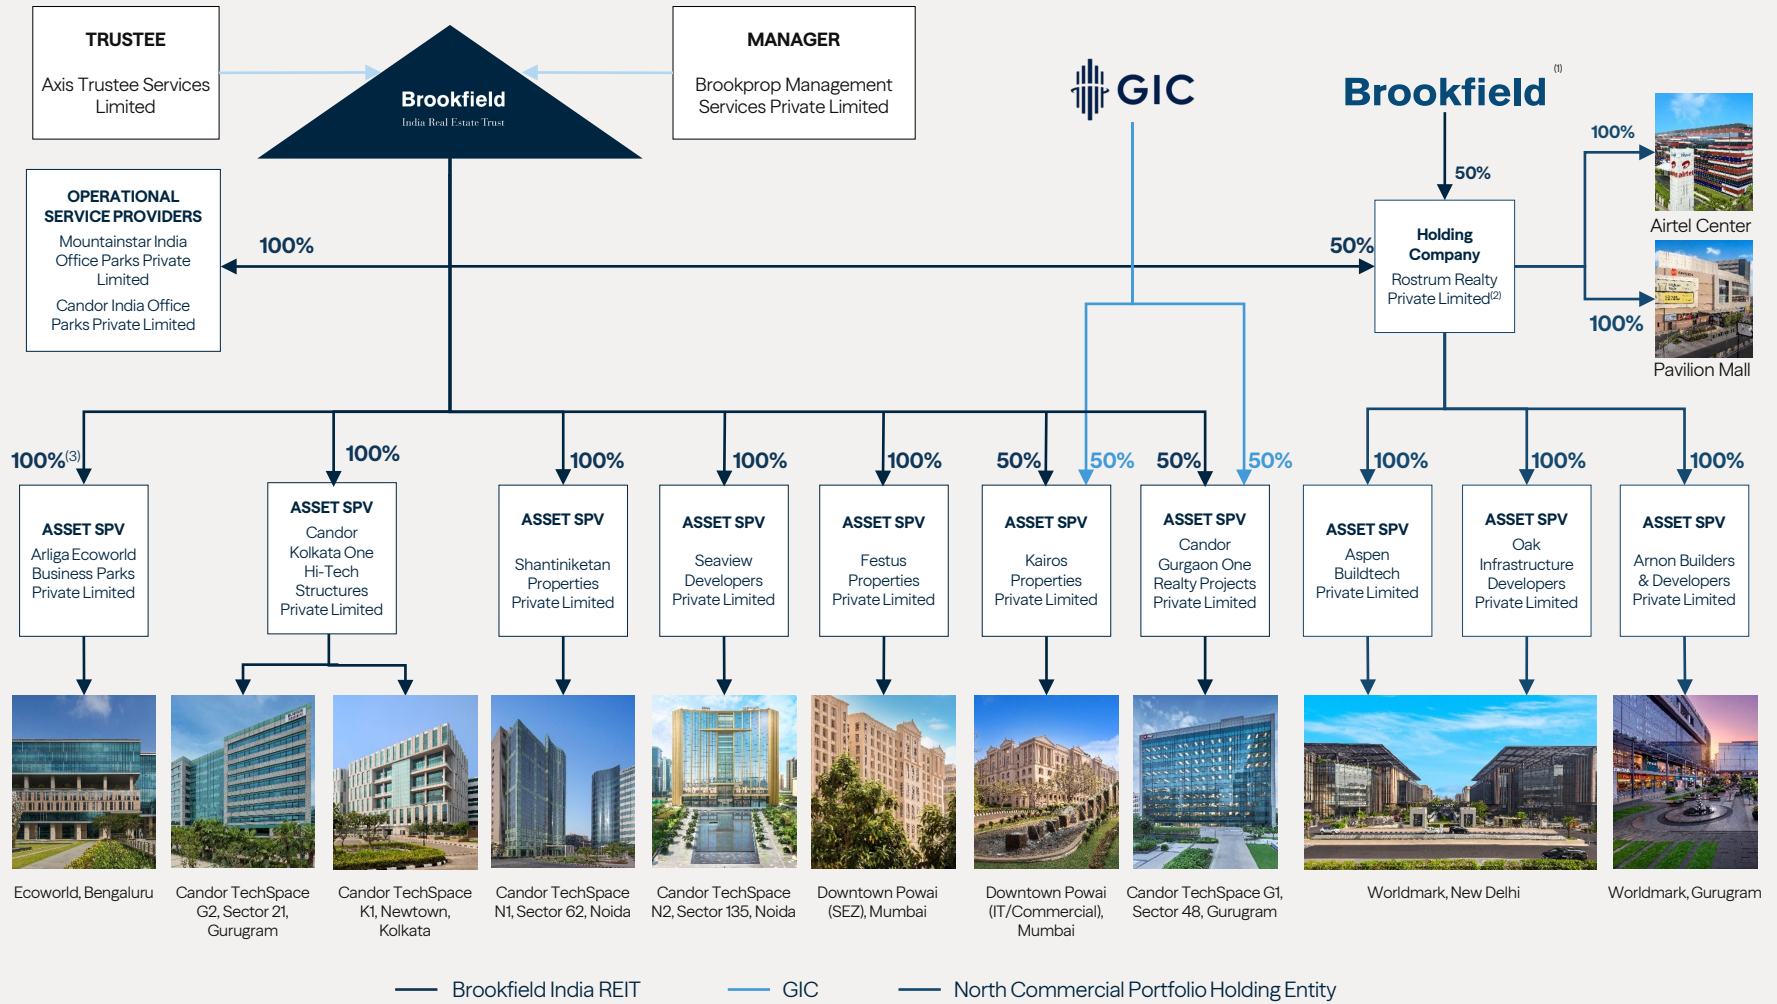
TRUSTEE

Axis Trustee Services Limited

Brookfield
India Real Estate Trust

MANAGER

Brookprop Management Services Private Limited

GIC

Brookfield $^{(1)}$

OPERATIONAL SERVICE PROVIDERS

Mountainstar India Office Parks Private Limited

Candor India Office Parks Private Limited

100%

50%

50%

Holding Company

Rostrum Realty Private Limited$^{(2)}$

100%

Airtel Center

100%

Pavilion Mall

100%$^{(3)}$

ASSET SPV

Arliga Ecoworld Business Parks Private Limited

100%

ASSET SPV

Candor Kolkata One Hi-Tech Structures Private Limited

100%

ASSET SPV

Shantiniketan Properties Private Limited

100%

ASSET SPV

Seaview Developers Private Limited

100%

ASSET SPV

Festus Properties Private Limited

50%

50%

ASSET SPV

Kairos Properties Private Limited

50%

50%

ASSET SPV

Candor Gurgaon One Realty Projects Private Limited

100%

ASSET SPV

Aspen Buildtech Private Limited

100%

ASSET SPV

Oak Infrastructure Developers Private Limited

100%

ASSET SPV

Arnon Builders & Developers Private Limited

Ecoworld, Bengaluru

Candor TechSpace G2, Sector 21, Gurugram

Candor TechSpace K1, Newtown, Kolkata

Candor TechSpace N1, Sector 62, Noida

Candor TechSpace N2, Sector 135, Noida

Downtown Powai (SEZ), Mumbai

Downtown Powai (IT/Commercial), Mumbai

Candor TechSpace G1, Sector 48, Gurugram

Worldmark, New Delhi

Worldmark, Gurugram

Brookfield India REIT

GIC

North Commercial Portfolio Holding Entity